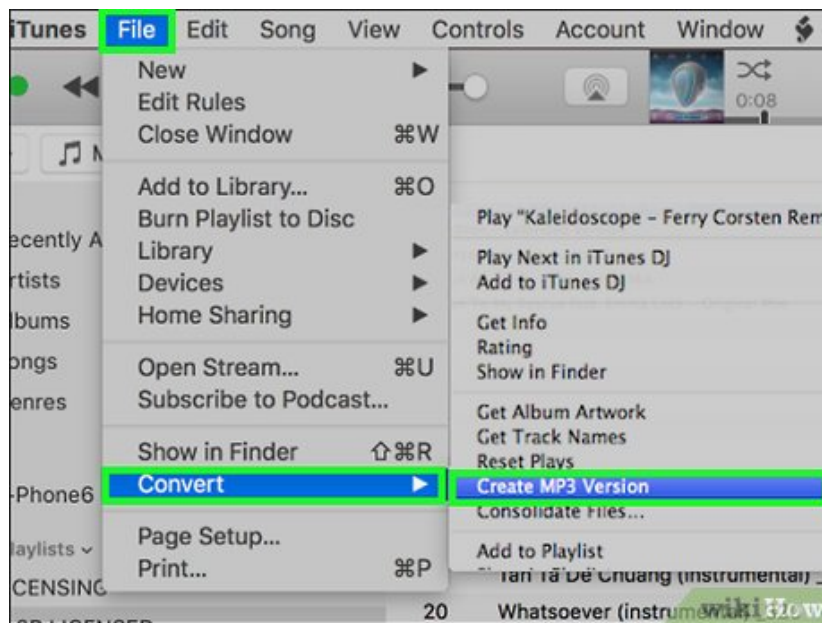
iTunes File Edit Song View Controls Account Window

0:08

New
Edit Rules
Close Window ⌘W

Add to Library... ⌘O
Burn Playlist to Disc
Library
Devices
Home Sharing

Open Stream... ⌘U
Subscribe to Podcast...

Show in Finder ⇧⌘R
Convert

Page Setup...
Print... ⌘P

ecently A
rtists
lbums
ongs
enres

-Phone6
laylists
CENSING

Play "Kaleidoscope - Ferry Corsten Rem

Play Next in iTunes DJ
Add to iTunes DJ

Get Info
Rating
Show in Finder

Get Album Artwork
Get Track Names
Reset Plays
Create MP3 Version
Consolidate Files...

Add to Playlist

Tan Ta De Chuang (instrumental)
20 Whatsoever (instrume

wikiHow